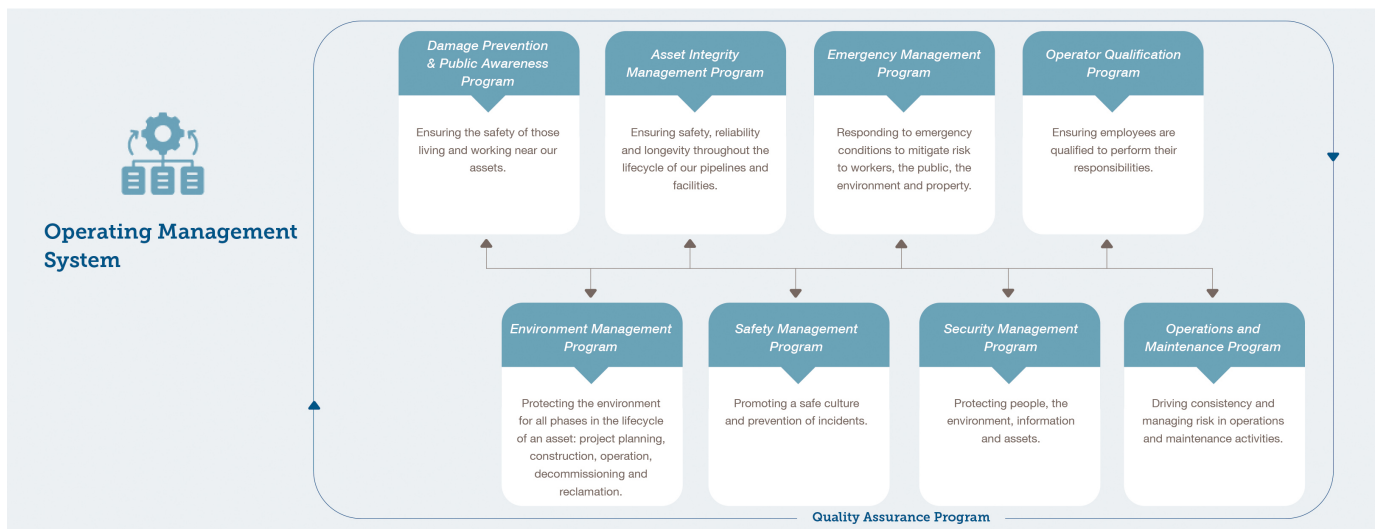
Operating Management System

Damage Prevention & Public Awareness Program

Ensuring the safety of those living and working near our assets.

Asset Integrity Management Program

Ensuring safety, reliability and longevity throughout the lifecycle of our pipelines and facilities.

Emergency Management Program

Responding to emergency conditions to mitigate risk to workers, the public, the environment and property.

Operator Qualification Program

Ensuring employees are qualified to perform their responsibilities.

Environment Management Program

Protecting the environment for all phases in the lifecycle of an asset: project planning, construction, operation, decommissioning and reclamation.

Safety Management Program

Promoting a safe culture and prevention of incidents.

Security Management Program

Protecting people, the environment, information and assets.

Operations and Maintenance Program

Driving consistency and managing risk in operations and maintenance activities.

Quality Assurance Program